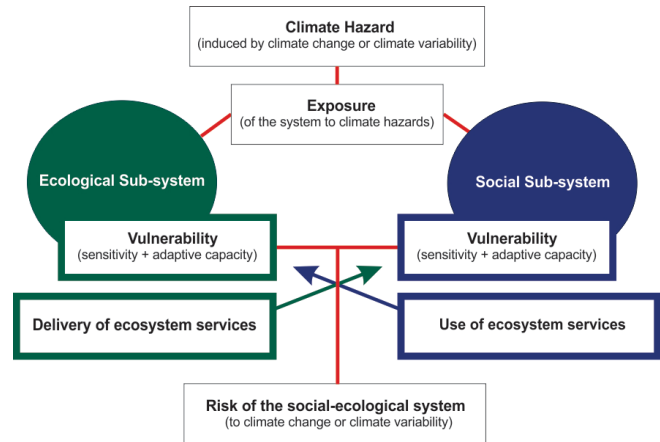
Climate Hazard
(induced by climate change or climate variability)

Exposure
(of the system to climate hazards)

Ecological Sub-system

Social Sub-system

Vulnerability
(sensitivity + adaptive capacity)

Vulnerability
(sensitivity + adaptive capacity)

Delivery of ecosystem services

Use of ecosystem services

Risk of the social-ecological system
(to climate change or climate variability)